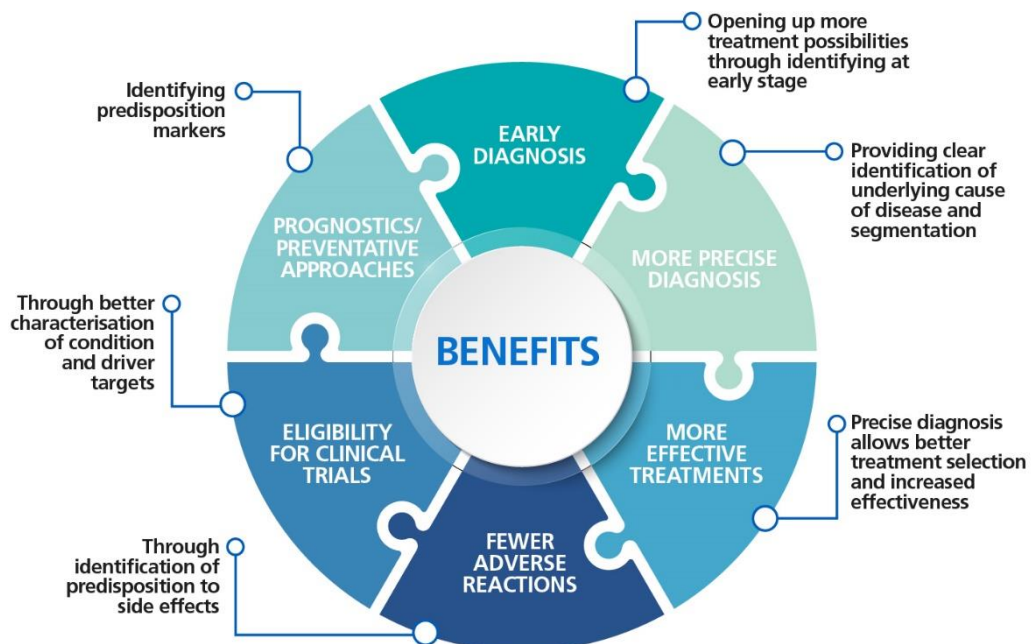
BENEFITS

EARLY DIAGNOSIS

Opening up more treatment possibilities through identifying at early stage

MORE PRECISE DIAGNOSIS

Providing clear identification of underlying cause of disease and segmentation

MORE EFFECTIVE TREATMENTS

Precise diagnosis allows better treatment selection and increased effectiveness

FEWER ADVERSE REACTIONS

Through identification of predisposition to side effects

ELIGIBILITY FOR CLINICAL TRIALS

Through better characterisation of condition and driver targets

PROGNOSTICS/ PREVENTATIVE APPROACHES

Identifying predisposition markers